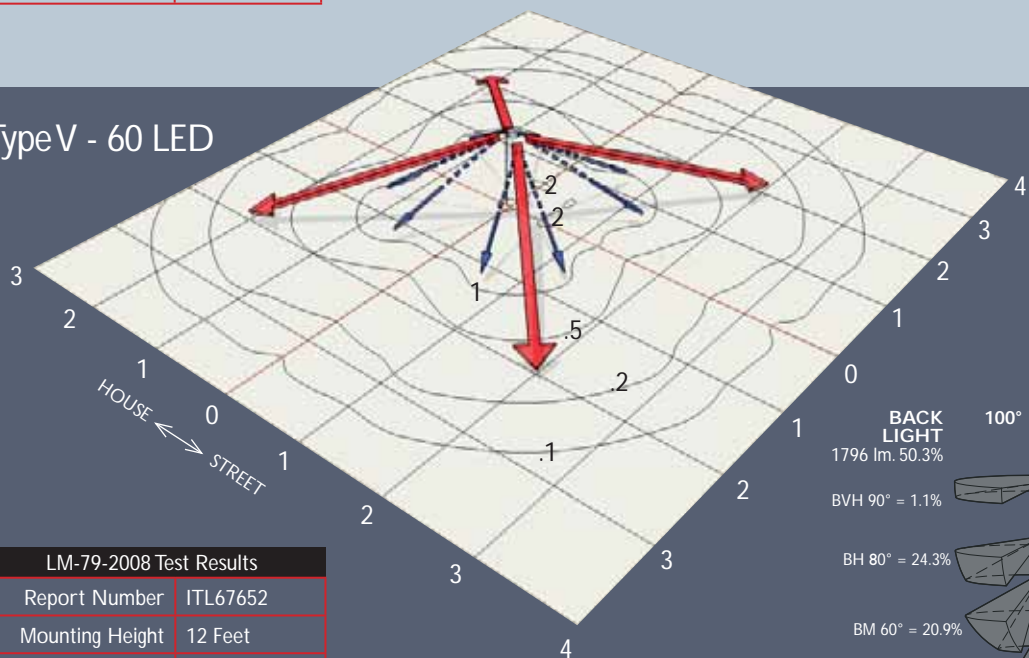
Type V - 60 LED

2
2
1
.5
.2
.1

3
2
1
0
1
2
3
4

HOUSE ⟷ STREET

4
3
2
1
0
1
2
3

BACK LIGHT 100°
1796 lm. 50.3%

BVH 90° = 1.1%

BH 80° = 24.3%

BM 60° = 20.9%

| LM-79-2008 Test Results | |
|---|---|
| Report Number | ITL67652 |
| Mounting Height | 12 Feet |